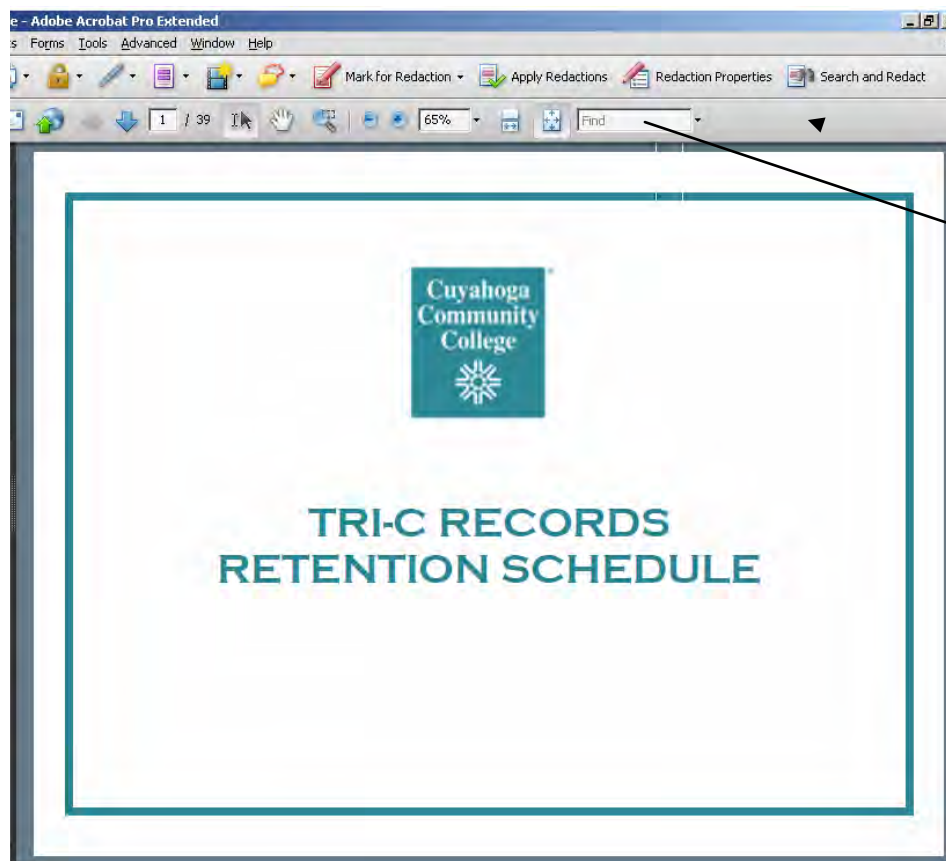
e - Adobe Acrobat Pro Extended

s Forms Tools Advanced Window Help

Mark for Redaction Apply Redactions Redaction Properties Search and Redact

1 / 39 65% Find

Cuyahoga Community College

TRI-C RECORDS RETENTION SCHEDULE